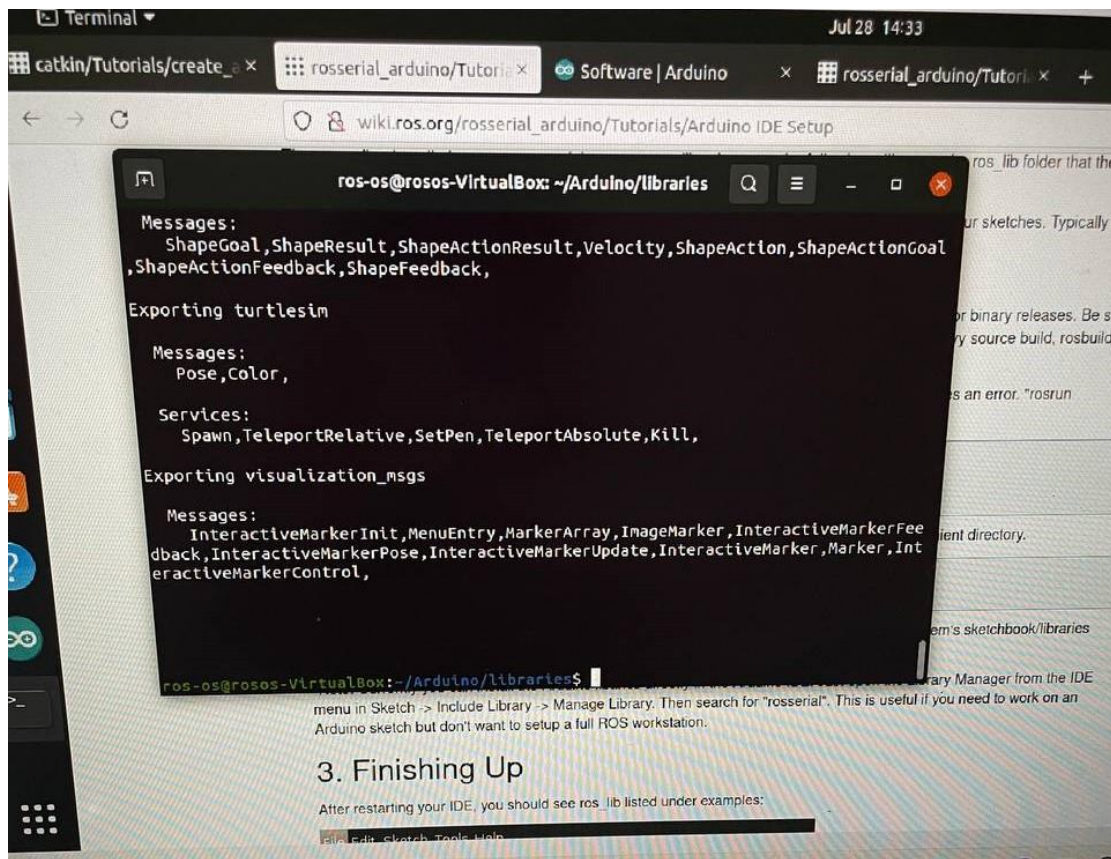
Terminal ▾

Jul 28 14:33

catkin/Tutorials/create_a ×

rosserial_arduino/Tutoria ×

Software | Arduino ×

rosserial_arduino/Tutoria ×

+

wiki.ros.org/rosserial_arduino/Tutorials/Arduino IDE Setup

ros-os@rosos-VirtualBox: ~/Arduino/libraries

Messages:
ShapeGoal,ShapeResult,ShapeActionResult,Velocity,ShapeAction,ShapeActionGoal,ShapeActionFeedback,ShapeFeedback,

Exporting turtlesim

Messages:
Pose,Color,

Services:
Spawn,TeleportRelative,SetPen,TeleportAbsolute,Kill,

Exporting visualization_msgs

Messages:
InteractiveMarkerInit,MenuEntry,MarkerArray,ImageMarker,InteractiveMarkerFeedback,InteractiveMarkerPose,InteractiveMarkerUpdate,InteractiveMarker,Marker,InteractiveMarkerControl,

ros-os@rosos-VirtualBox:~/Arduino/libraries$

ros_lib folder that the

ur sketches. Typically

r binary releases. Be s

y source build, rosbuild

s an error. "rosrun

ient directory.

em's sketchbook/libraries

rary Manager from the IDE menu in Sketch -> Include Library -> Manage Library. Then search for "rosserial". This is useful if you need to work on an Arduino sketch but don't want to setup a full ROS workstation.

3. Finishing Up

After restarting your IDE, you should see ros_lib listed under examples:

File Edit Sketch Tools Help